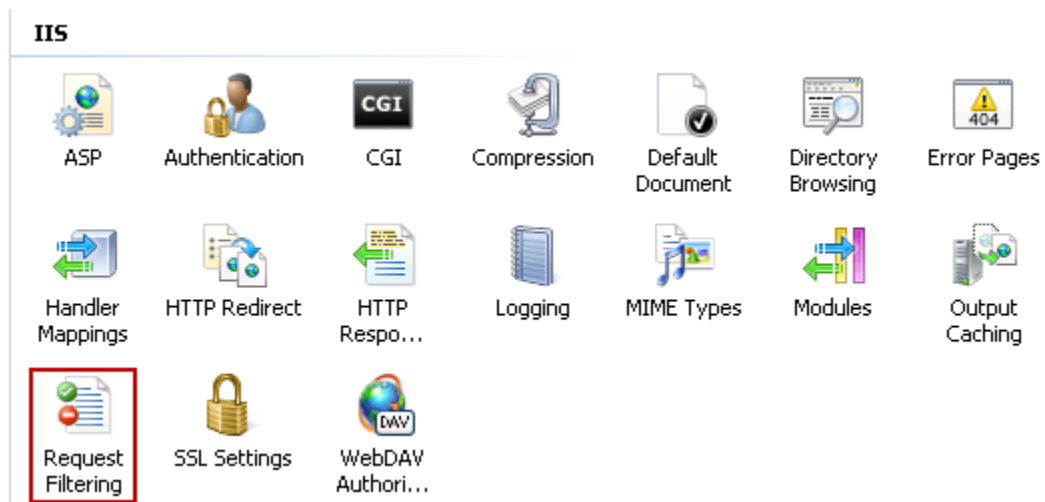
IIS

CGI

ASP

Authentication

CGI

Compression

Default Document

Directory Browsing

404

Error Pages

Handler Mappings

HTTP Redirect

HTTP Respo...

Logging

MIME Types

Modules

Output Caching

Request Filtering

SSL Settings

DAV

WebDAV Authori...